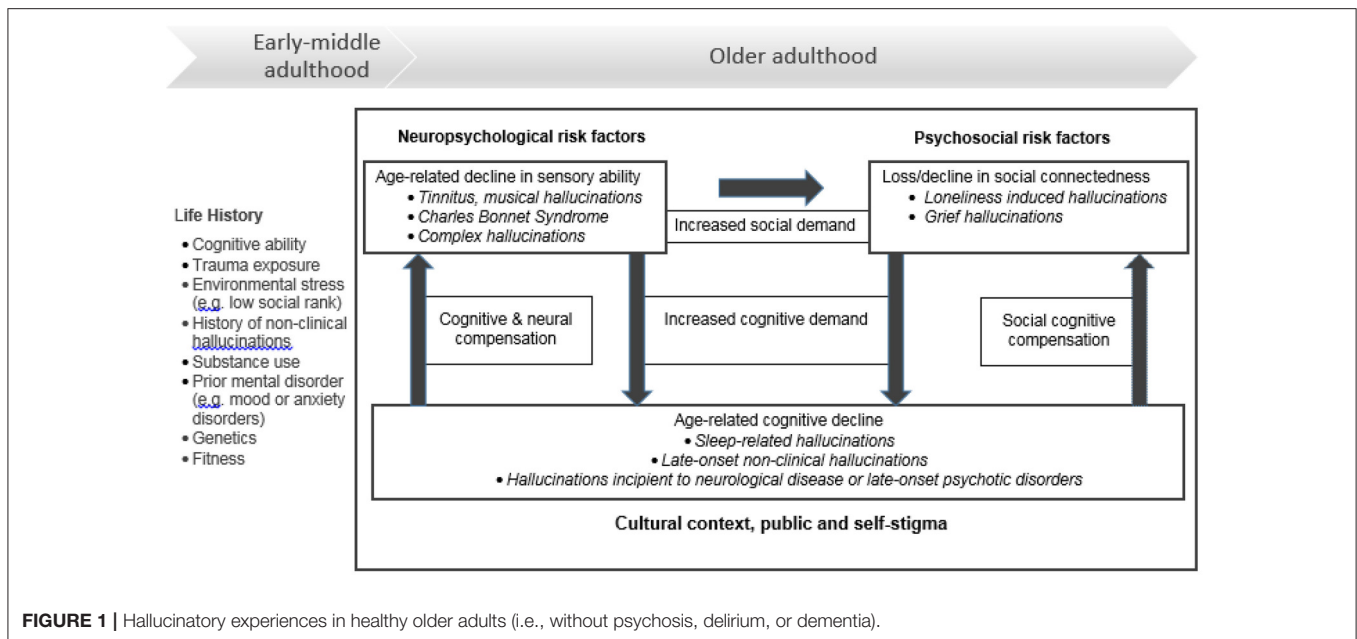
Early-middle adulthood

Older adulthood

Life History
• Cognitive ability
• Trauma exposure
• Environmental stress (e.g. low social rank)
• History of non-clinical hallucinations
• Substance use
• Prior mental disorder (e.g. mood or anxiety disorders)
• Genetics
• Fitness

Neuropsychological risk factors

Psychosocial risk factors

Age-related decline in sensory ability
• Tinnitus, musical hallucinations
• Charles Bonnet Syndrome
• Complex hallucinations

Increased social demand

Loss/decline in social connectedness
• Loneliness induced hallucinations
• Grief hallucinations

Cognitive & neural compensation

Increased cognitive demand

Social cognitive compensation

Age-related cognitive decline
• Sleep-related hallucinations
• Late-onset non-clinical hallucinations
• Hallucinations incipient to neurological disease or late-onset psychotic disorders

Cultural context, public and self-stigma

FIGURE 1 | Hallucinatory experiences in healthy older adults (i.e., without psychosis, delirium, or dementia).